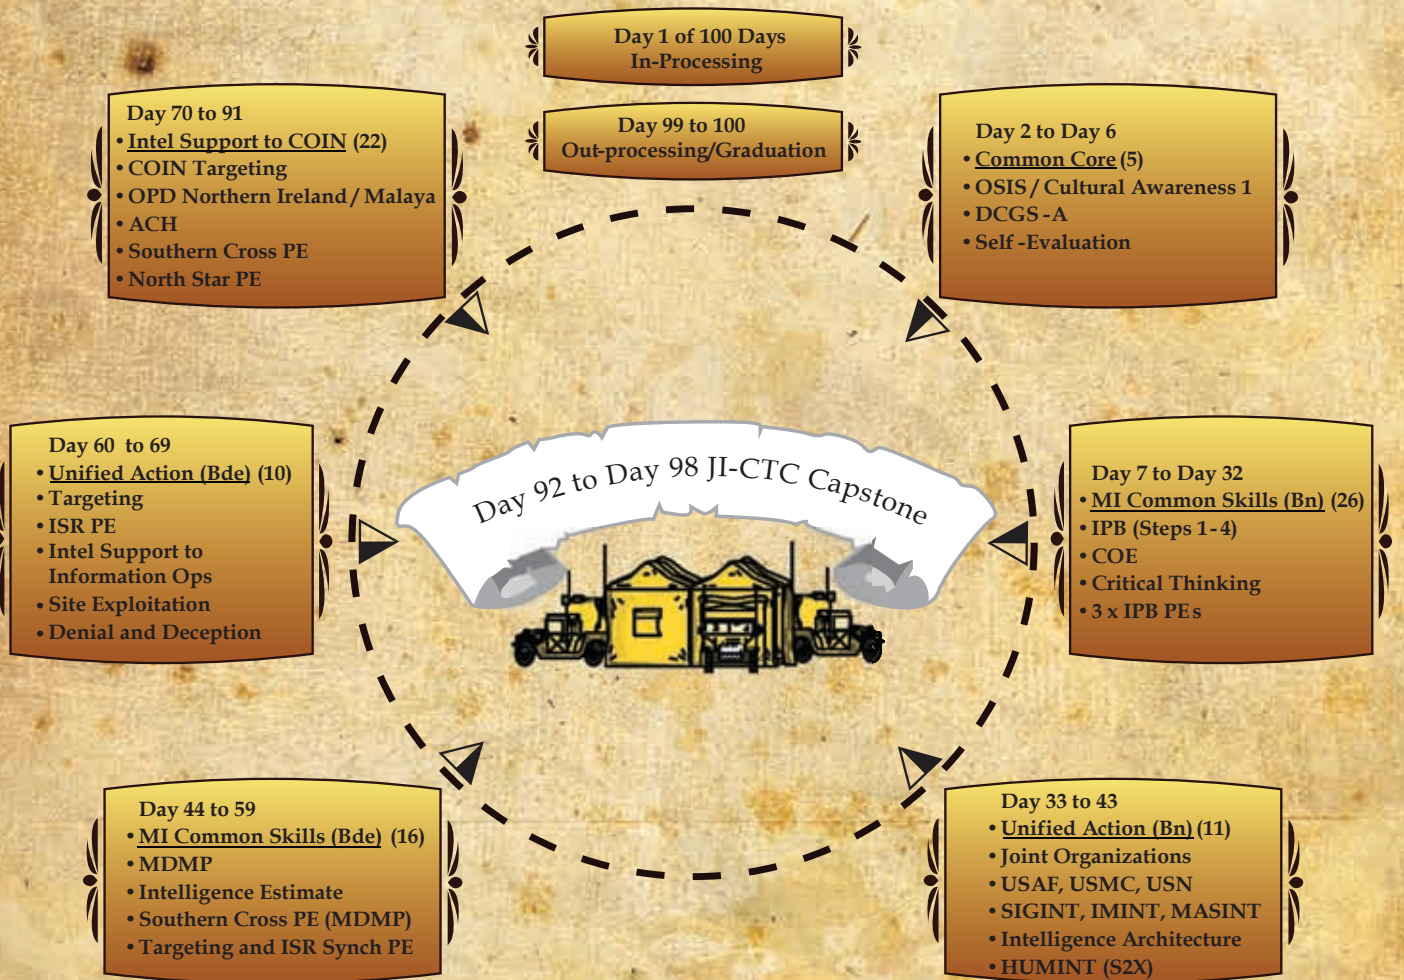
Day 1 of 100 Days
In-Processing

Day 99 to 100
Out-processing/Graduation

Day 70 to 91
• Intel Support to COIN (22)
• COIN Targeting
• OPD Northern Ireland / Malaya
• ACH
• Southern Cross PE
• North Star PE

Day 2 to Day 6
• Common Core (5)
• OSIS / Cultural Awareness 1
• DCGS - A
• Self -Evaluation

Day 60 to 69
• Unified Action (Bde) (10)
• Targeting
• ISR PE
• Intel Support to Information Ops
• Site Exploitation
• Denial and Deception

Day 92 to Day 98 JI-CTC Capstone

Day 7 to Day 32
• MI Common Skills (Bn) (26)
• IPB (Steps 1 - 4)
• COE
• Critical Thinking
• 3 x IPB PEs

Day 44 to 59
• MI Common Skills (Bde) (16)
• MDMP
• Intelligence Estimate
• Southern Cross PE (MDMP)
• Targeting and ISR Synch PE

Day 33 to 43
• Unified Action (Bn) (11)
• Joint Organizations
• USAF, USMC, USN
• SIGINT, IMINT, MASINT
• Intelligence Architecture
• HUMINT (S2X)